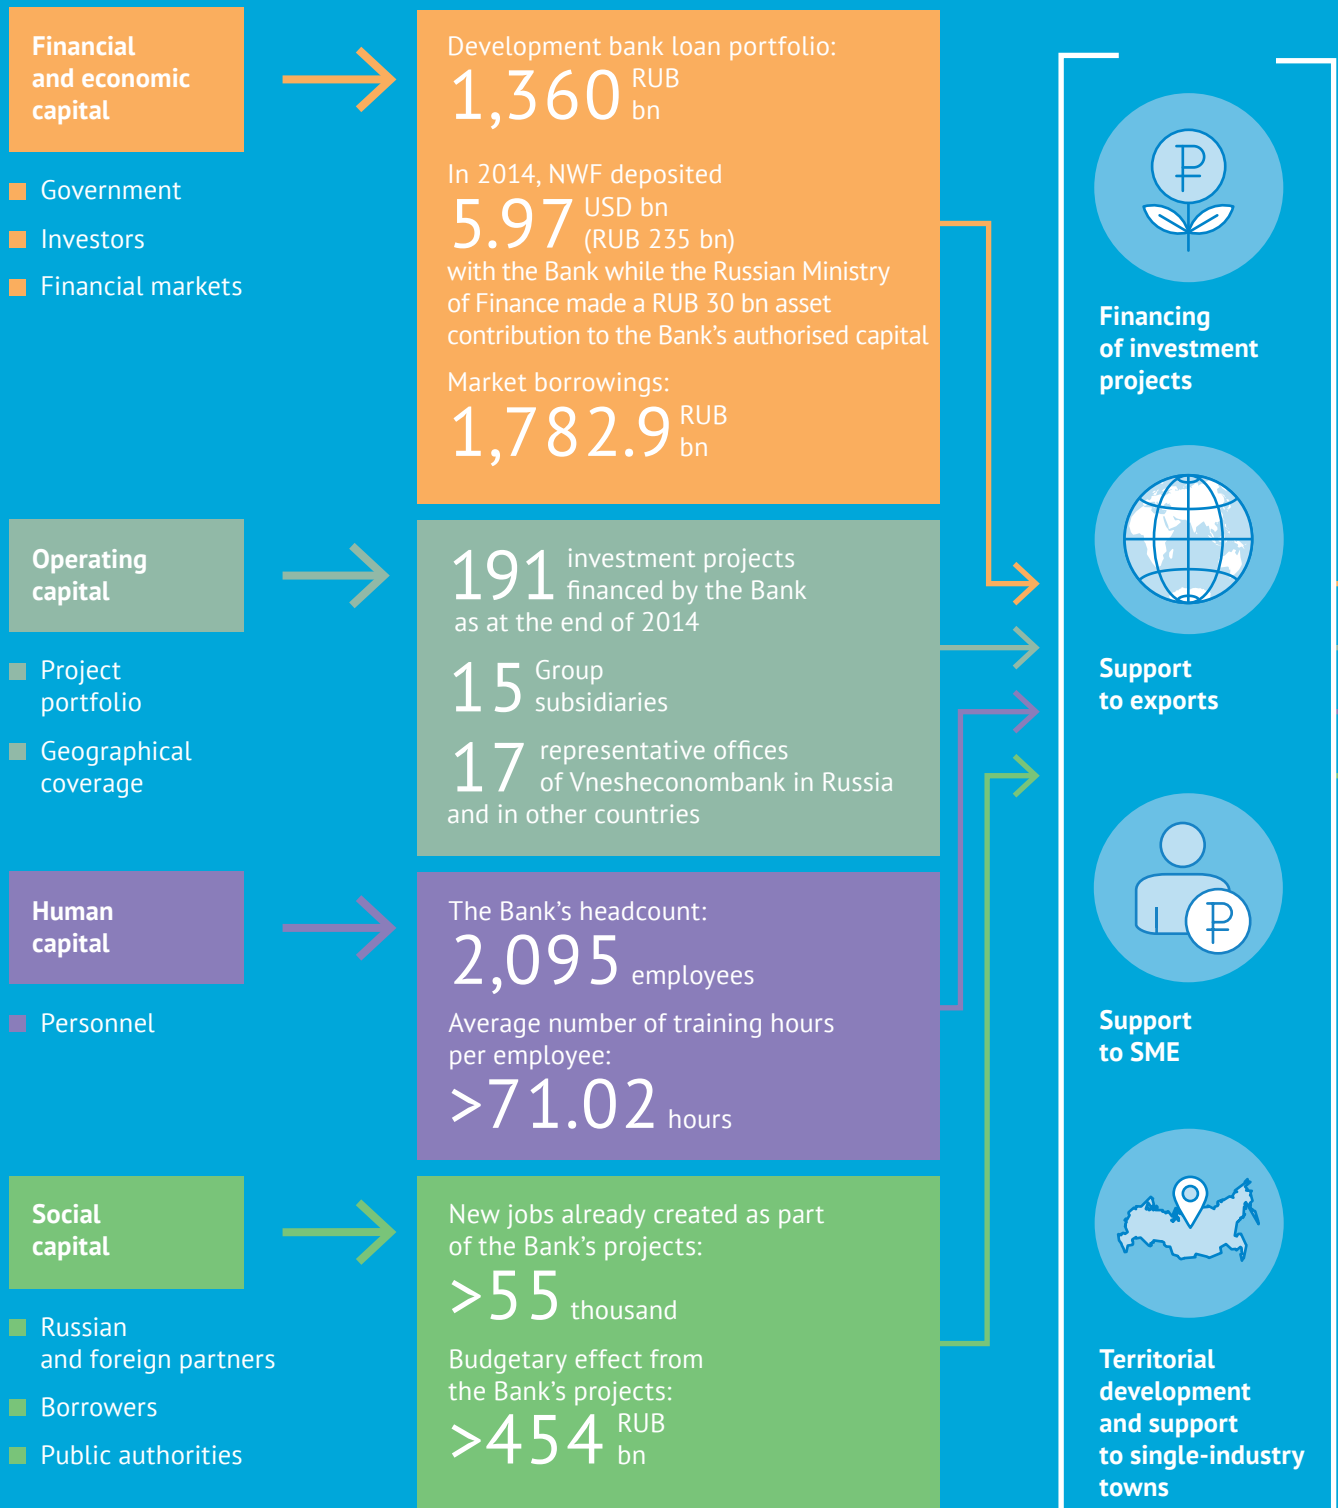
Financial and economic capital

Government

Investors

Financial markets

Development bank loan portfolio:
1,360 RUB bn

In 2014, NWF deposited
5.97 USD bn (RUB 235 bn)
with the Bank while the Russian Ministry of Finance made a RUB 30 bn asset contribution to the Bank's authorised capital

Market borrowings:
1,782.9 RUB bn

Operating capital

Project portfolio

Geographical coverage

191 investment projects financed by the Bank as at the end of 2014

15 Group subsidiaries

17 representative offices of Vnesheconombank in Russia and in other countries

Human capital

Personnel

The Bank's headcount:
2,095 employees

Average number of training hours per employee:
>71.02 hours

Social capital

Russian and foreign partners

Borrowers

Public authorities

New jobs already created as part of the Bank's projects:
>55 thousand

Budgetary effect from the Bank's projects:
>454 RUB bn

Financing of investment projects

Support to exports

Support to SME

Territorial development and support to single-industry towns